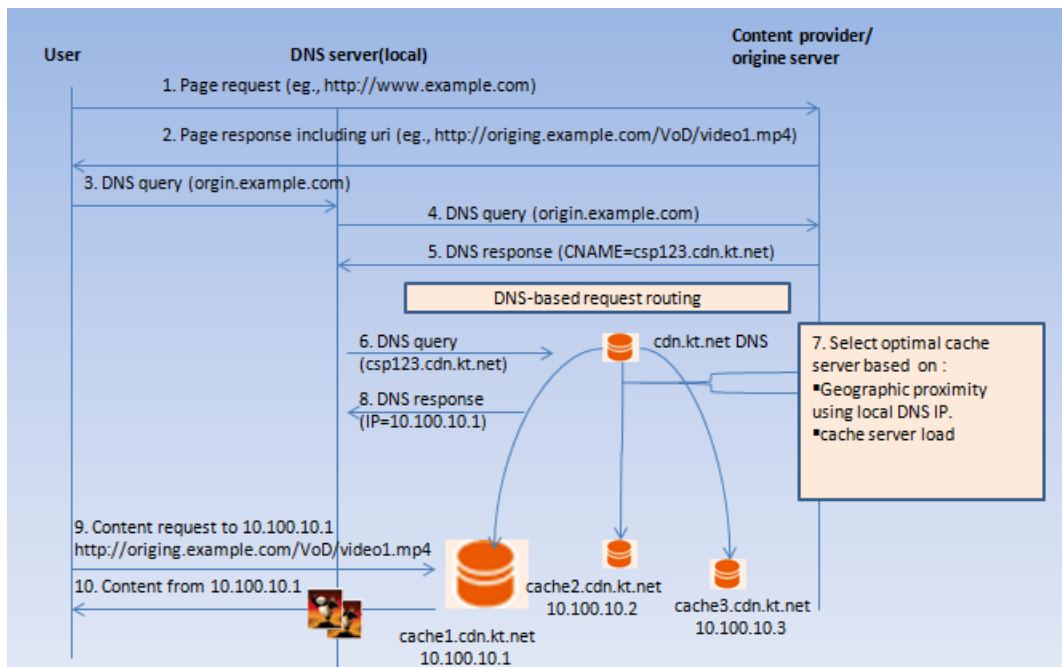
User

DNS server(local)

Content provider/ origine server

1. Page request (eg., http://www.example.com)

2. Page response including uri (eg., http://origing.example.com/VoD/video1.mp4)

3. DNS query (orgin.example.com)

4. DNS query (origin.example.com)

5. DNS response (CNAME=csp123.cdn.kt.net)

DNS-based request routing

6. DNS query (csp123.cdn.kt.net)

cdn.kt.net DNS

7. Select optimal cache server based on :
▪Geographic proximity using local DNS IP.
▪cache server load

8. DNS response (IP=10.100.10.1)

9. Content request to 10.100.10.1 http://origing.example.com/VoD/video1.mp4

10. Content from 10.100.10.1

cache2.cdn.kt.net 10.100.10.2

cache3.cdn.kt.net 10.100.10.3

cache1.cdn.kt.net 10.100.10.1